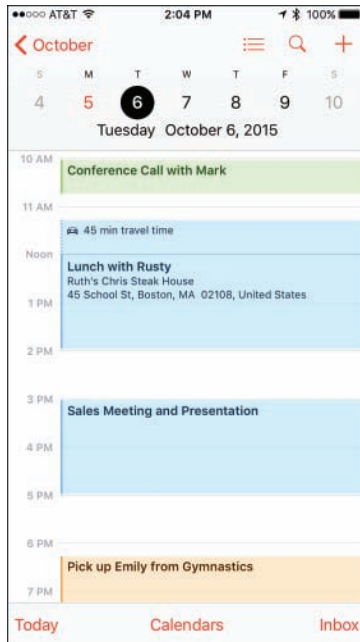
●●○○○ AT&T 2:04 PM 100%

October

S M T W T F S
4 5 6 7 8 9 10

Tuesday October 6, 2015

10 AM
Conference Call with Mark

11 AM
45 min travel time

Noon
Lunch with Rusty
Ruth's Chris Steak House
45 School St, Boston, MA 02108, United States

1 PM

2 PM

3 PM
Sales Meeting and Presentation

4 PM

5 PM

6 PM
Pick up Emily from Gymnastics

7 PM

Today Calendars Inbox